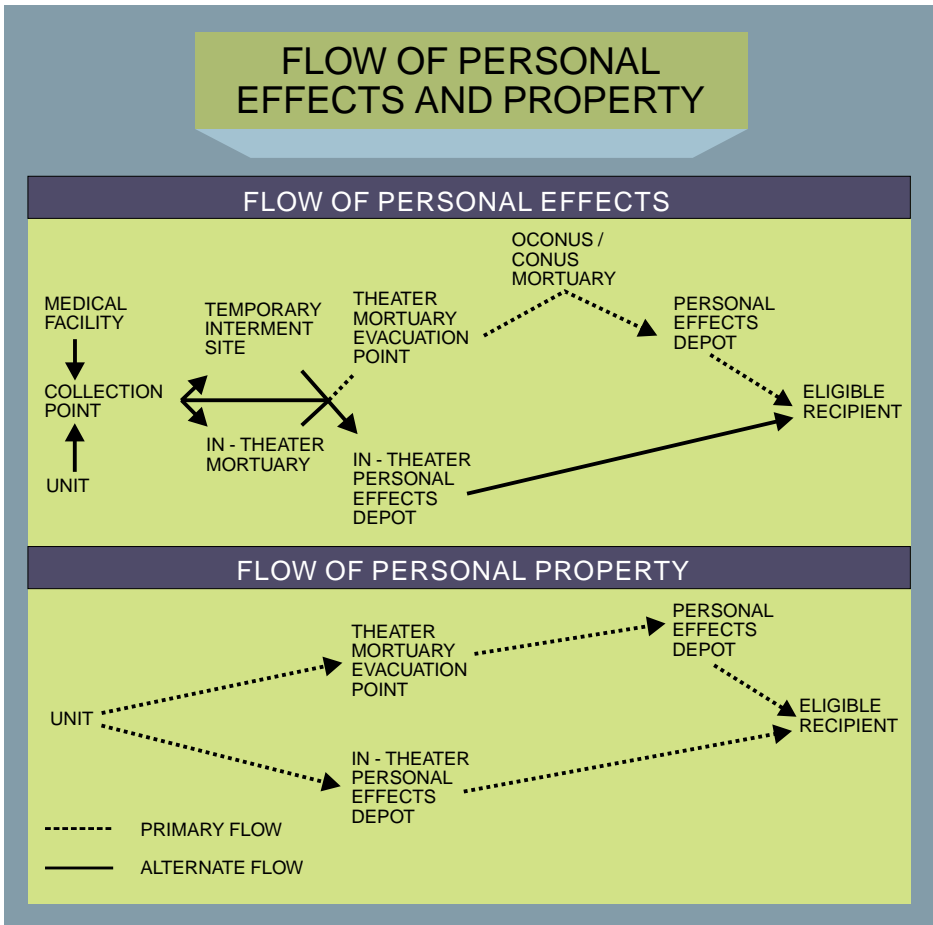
FLOW OF PERSONAL EFFECTS AND PROPERTY

FLOW OF PERSONAL EFFECTS

MEDICAL FACILITY

COLLECTION POINT

UNIT

TEMPORARY INTERMENT SITE

IN - THEATER MORTUARY

THEATER MORTUARY EVACUATION POINT

OCONUS / CONUS MORTUARY

PERSONAL EFFECTS DEPOT

IN - THEATER PERSONAL EFFECTS DEPOT

ELIGIBLE RECIPIENT

FLOW OF PERSONAL PROPERTY

UNIT

THEATER MORTUARY EVACUATION POINT

PERSONAL EFFECTS DEPOT

ELIGIBLE RECIPIENT

IN - THEATER PERSONAL EFFECTS DEPOT

PRIMARY FLOW

ALTERNATE FLOW